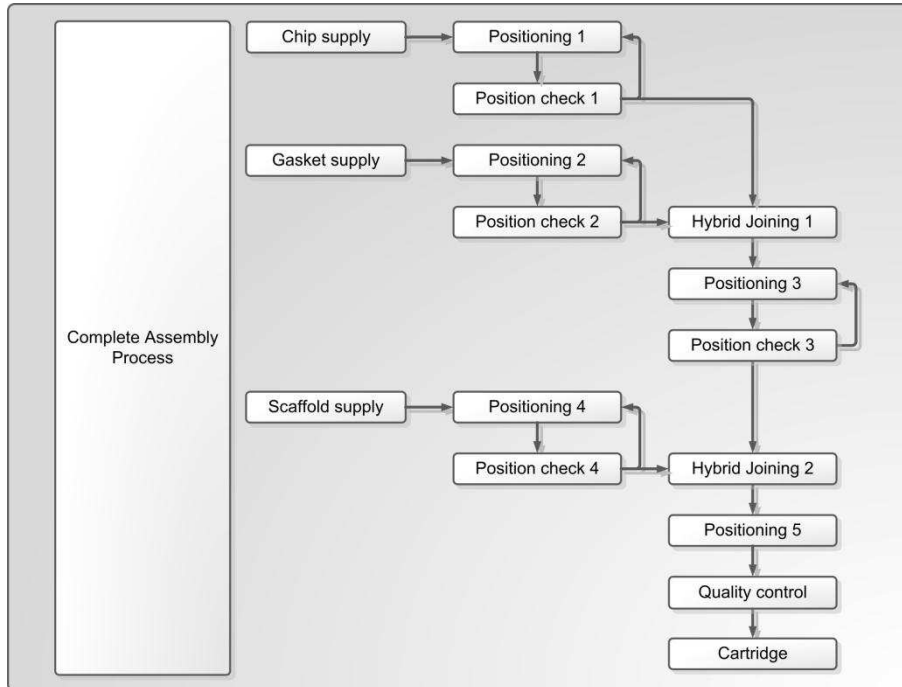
Complete Assembly Process

Chip supply
Positioning 1
Position check 1

Gasket supply
Positioning 2
Position check 2
Hybrid Joining 1

Positioning 3
Position check 3

Scaffold supply
Positioning 4
Position check 4
Hybrid Joining 2

Positioning 5
Quality control
Cartridge